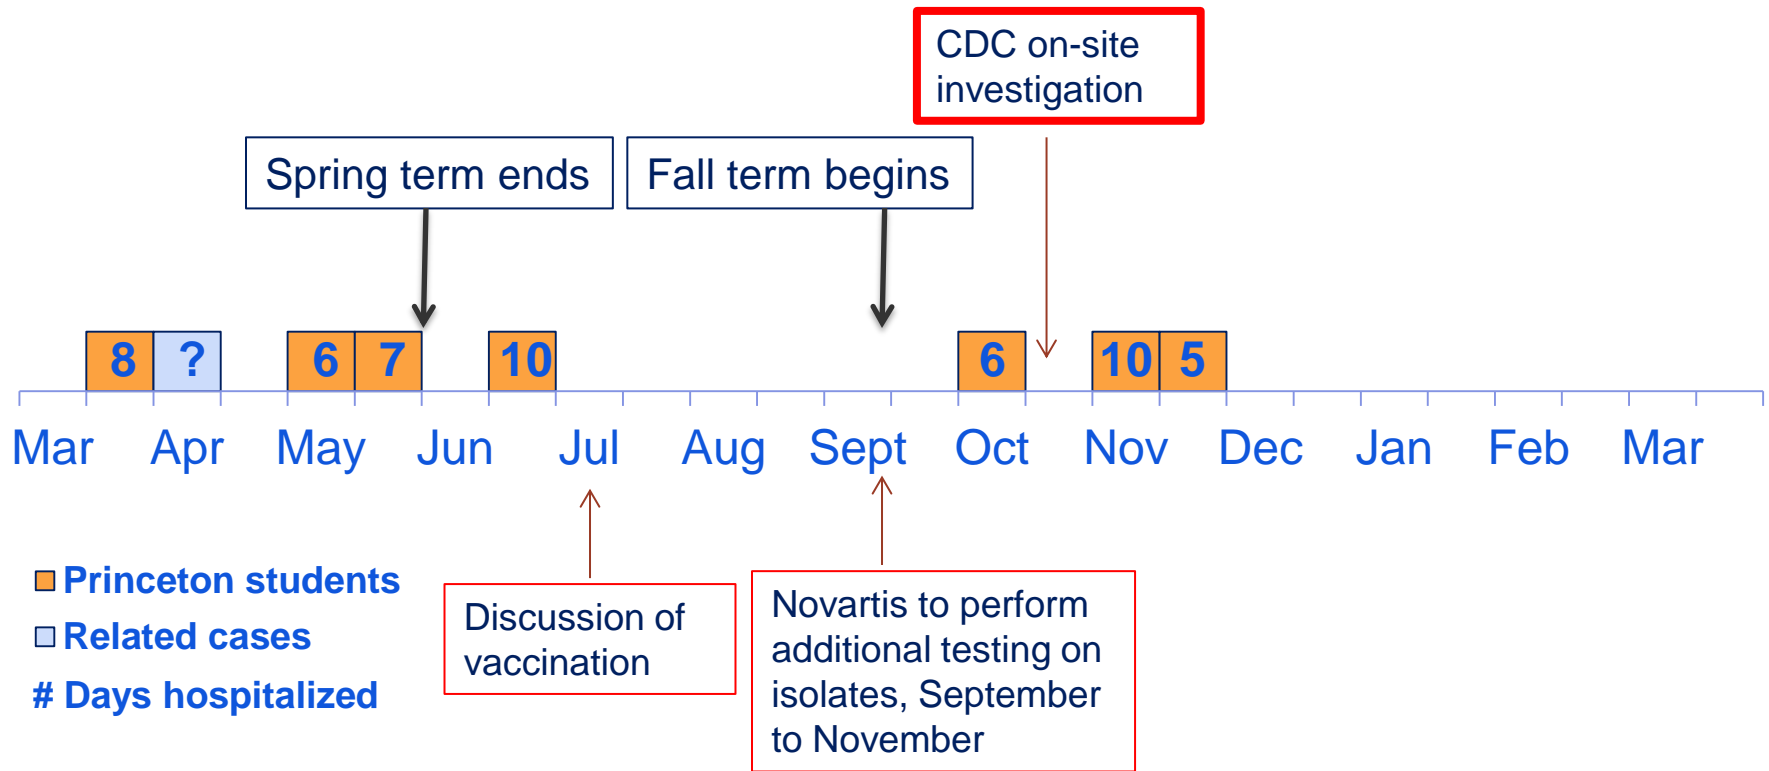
CDC on-site investigation

Spring term ends

Fall term begins

8 ? 6 7 10 6 10 5

Mar Apr May Jun Jul Aug Sept Oct Nov Dec Jan Feb Mar

Princeton students
Related cases
# Days hospitalized

Discussion of vaccination

Novartis to perform additional testing on isolates, September to November